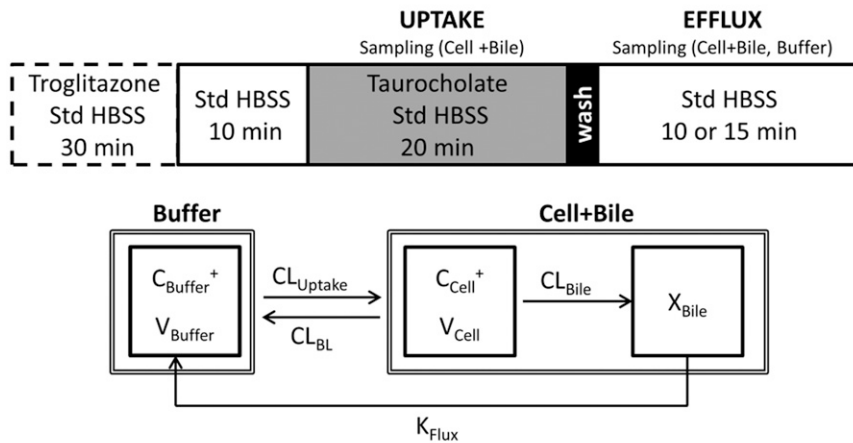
UPTAKE
Sampling (Cell +Bile)

EFFLUX
Sampling (Cell+Bile, Buffer)

Troglitazone
Std HBSS
30 min

Std HBSS
10 min

Taurocholate
Std HBSS
20 min

wash

Std HBSS
10 or 15 min

Buffer

Cell+Bile

$C_{Buffer}^{+}$
$V_{Buffer}$

$CL_{Uptake}$

$CL_{BL}$

$C_{Cell}^{+}$
$V_{Cell}$

$CL_{Bile}$

$X_{Bile}$

$K_{Flux}$